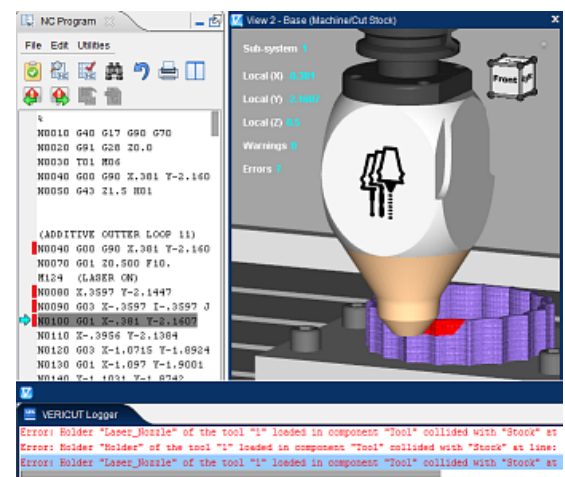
NC Program

File Edit Utilities

%
N0010 G40 G17 G90 G70
N0020 G91 G28 Z0.0
N0030 T01 M06
N0040 G00 G90 X.301 Y-2.160
N0050 G43 Z1.5 H01

(ADDITIVE CUTTER LOOP 11)
N0040 G00 G90 X.301 Y-2.160
N0070 G01 Z0.500 F10.
M124 (LASER ON)
N0080 X.3597 Y-2.1447
N0090 G03 X-.3597 I-.3597 J
N0100 G01 X-.301 Y-2.1607
N0110 X-.3956 Y-2.1384
N0120 G03 X-1.0715 Y-1.8924
N0130 G01 X-1.097 Y-1.9001
N0140 X-1.1031 Y-1.8742

View 2 - Base (Machine/Cut Stock)

Sub-system 1
Local (X) -0.301
Local (Y) -2.1607
Local (Z) 0.5
Warnings 0
Errors 7

Front

VERICUT Logger

Error: Holder "Laser_Nozzle" of the tool "1" loaded in component "Tool" collided with "Stock" at
Error: Holder "Holder" of the tool "1" loaded in component "Tool" collided with "Stock" at line:
Error: Holder "Laser_Nozzle" of the tool "1" loaded in component "Tool" collided with "Stock" at